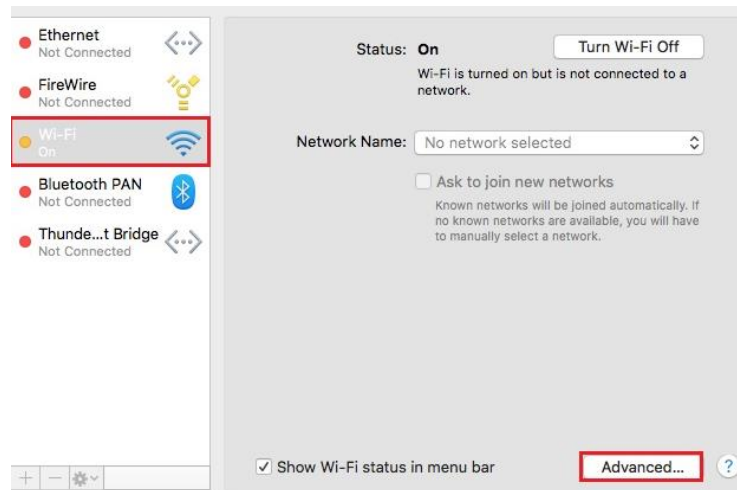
Ethernet
Not Connected

FireWire
Not Connected

Wi-Fi
On

Bluetooth PAN
Not Connected

Thunde...t Bridge
Not Connected

+ — ⚙

Status: On

Turn Wi-Fi Off

Wi-Fi is turned on but is not connected to a network.

Network Name: No network selected

Ask to join new networks

Known networks will be joined automatically. If no known networks are available, you will have to manually select a network.

✓ Show Wi-Fi status in menu bar

Advanced...

?